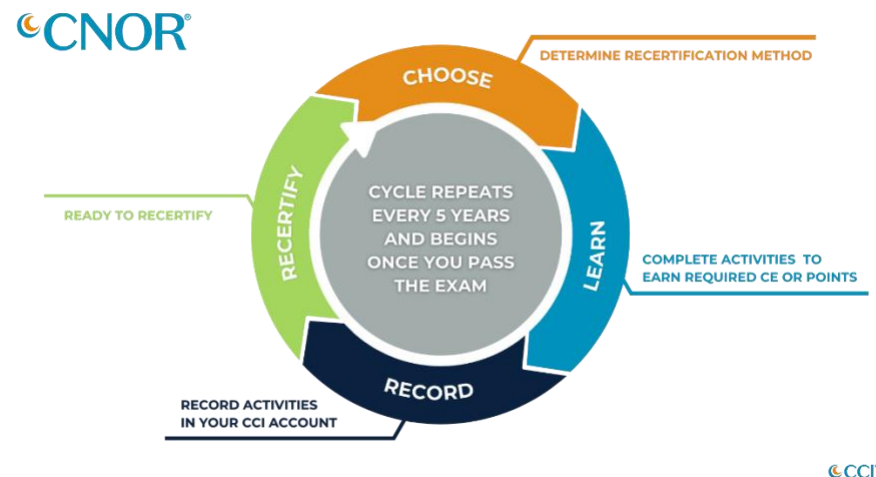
CNOR®

CHOOSE

DETERMINE RECERTIFICATION METHOD

RECERTIFY

READY TO RECERTIFY

CYCLE REPEATS EVERY 5 YEARS AND BEGINS ONCE YOU PASS THE EXAM

LEARN

COMPLETE ACTIVITIES TO EARN REQUIRED CE OR POINTS

RECORD

RECORD ACTIVITIES IN YOUR CCI ACCOUNT

CCI